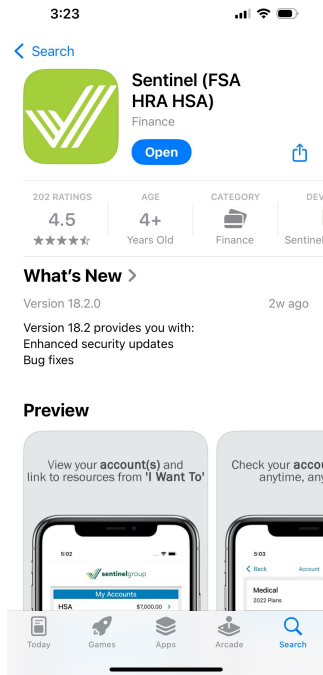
3:23

< Search

Sentinel (FSA HRA HSA)
Finance
Open

202 RATINGS
4.5
★★★★★

AGE
4+
Years Old

CATEGORY
Finance

DEV
Sentinel

What's New >
Version 18.2.0
2w ago
Version 18.2 provides you with:
Enhanced security updates
Bug fixes

Preview

View your account(s) and link to resources from 'I Want To'

5:02
sentinelgroup
My Accounts
HSA $7,000.00 >

Check your accou anytime, any

5:03
< Back Account
Medical
2022 Plans

Today
Games
Apps
Arcade
Search